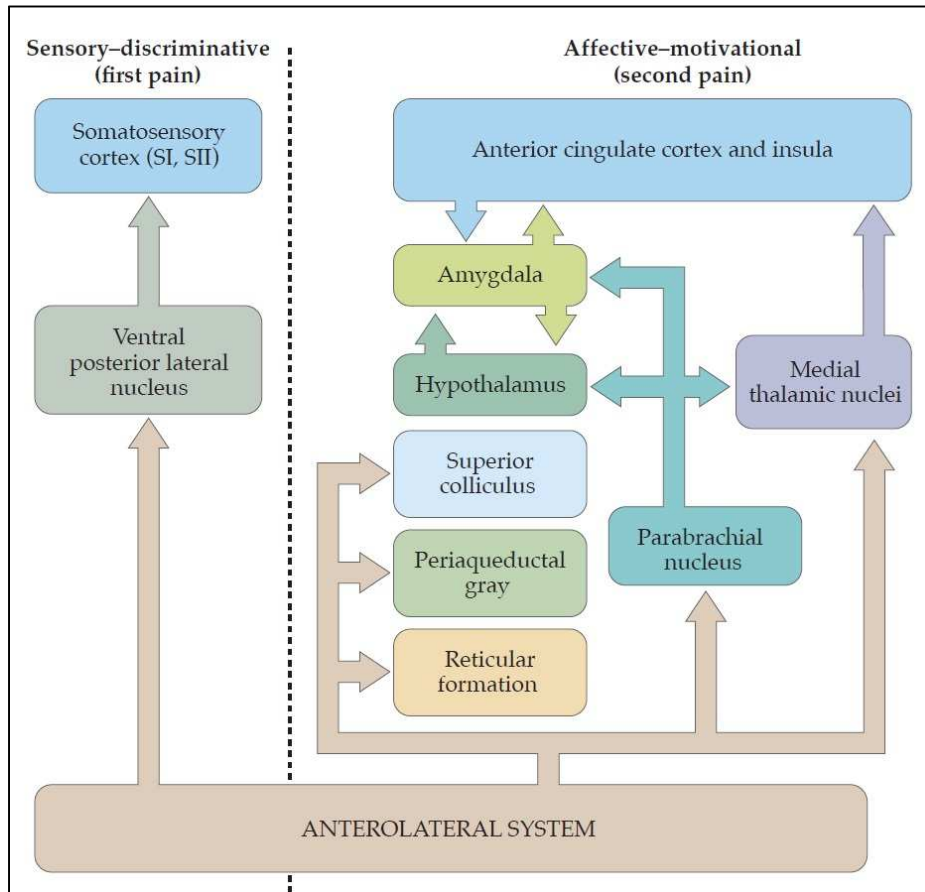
Sensory–discriminative (first pain)

Affective–motivational (second pain)

Somatosensory cortex (SI, SII)

Anterior cingulate cortex and insula

Amygdala

Ventral posterior lateral nucleus

Hypothalamus

Medial thalamic nuclei

Superior colliculus

Periaqueductal gray

Parabrachial nucleus

Reticular formation

ANTEROLATERAL SYSTEM